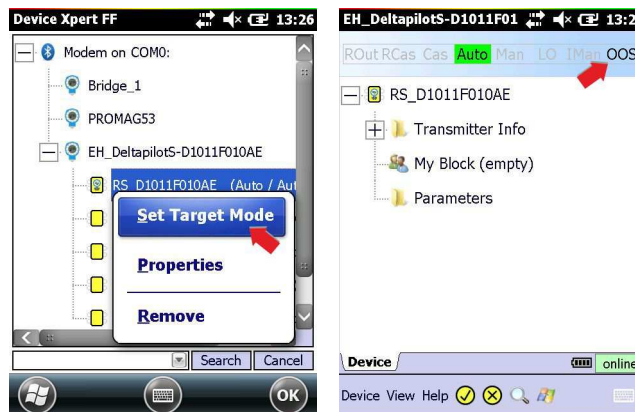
Device Xpert FF 13:26

Modem on COM0:

Bridge_1

PROMAG53

EH_DeltapilotS-D1011F010AE

RS_D1011F010AE (Auto / Aut

Set Target Mode

Properties

Remove

Search Cancel

OK

EH_DeltapilotS-D1011F01 13:2

ROut RCas Cas Auto Man LO [Man OOS

RS_D1011F010AE

Transmitter Info

My Block (empty)

Parameters

Device

online

Device View Help